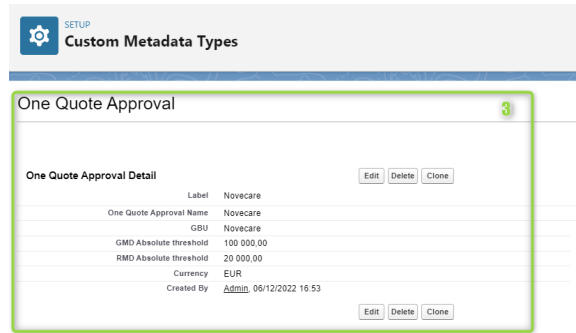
SETUP
Custom Metadata Types

One Quote Approval

3

One Quote Approval Detail

Edit Delete Clone

| | |
|---|---|
| Label | Novecare |
| One Quote Approval Name | Novecare |
| GBU | Novecare |
| GMD Absolute threshold | 100 000,00 |
| RMD Absolute threshold | 20 000,00 |
| Currency | EUR |
| Created By | Admin, 06/12/2022 16:53 |

Edit Delete Clone